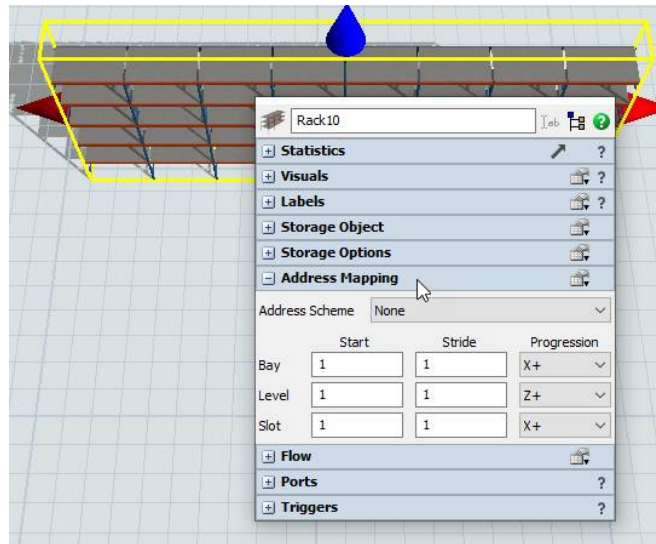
Rack10

Statistics ?

Visuals ?

Labels ?

Storage Object

Storage Options

Address Mapping

Address Scheme None

| | Start | Stride | Progression |
|---|---|---|---|
| Bay | 1 | 1 | X+ |
| Level | 1 | 1 | Z+ |
| Slot | 1 | 1 | X+ |

Flow

Ports ?

Triggers ?